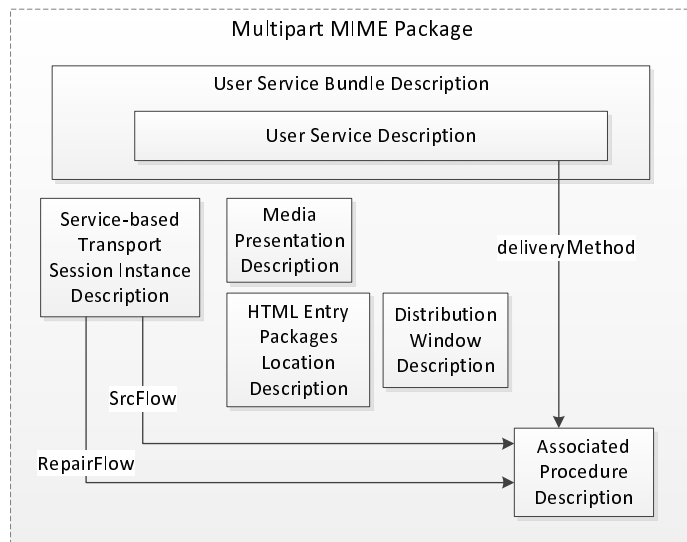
Multipart MIME Package

User Service Bundle Description

User Service Description

Service-based Transport Session Instance Description

Media Presentation Description

deliveryMethod

HTML Entry Packages Location Description

Distribution Window Description

SrcFlow

RepairFlow

Associated Procedure Description